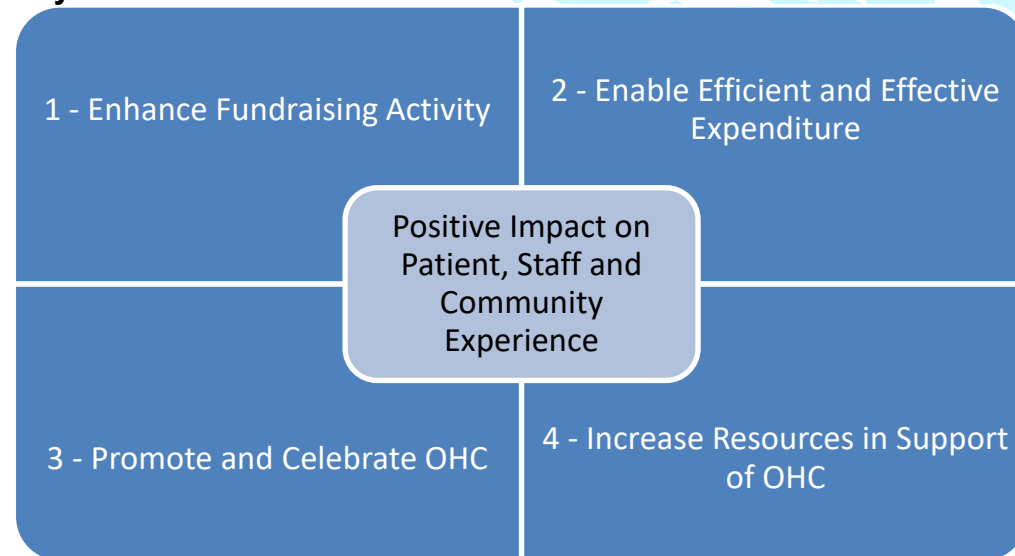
1 - Enhance Fundraising Activity

2 - Enable Efficient and Effective Expenditure

Positive Impact on Patient, Staff and Community Experience

3 - Promote and Celebrate OHC

4 - Increase Resources in Support of OHC